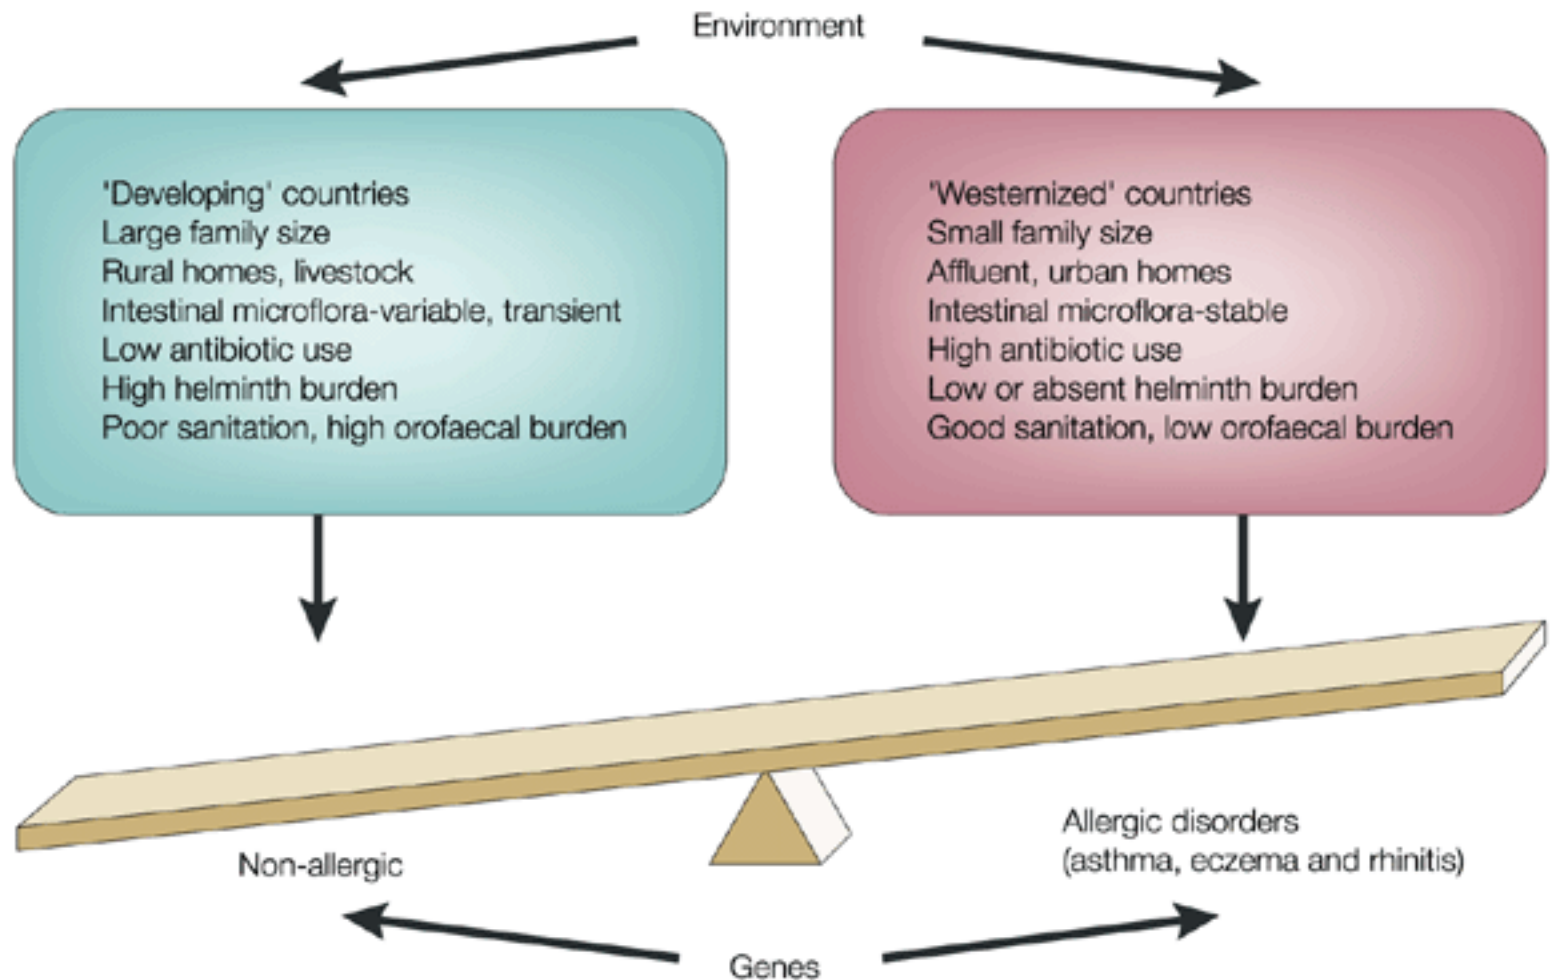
Environment

'Developing' countries
Large family size
Rural homes, livestock
Intestinal microflora-variable, transient
Low antibiotic use
High helminth burden
Poor sanitation, high orofaecal burden

'Westernized' countries
Small family size
Affluent, urban homes
Intestinal microflora-stable
High antibiotic use
Low or absent helminth burden
Good sanitation, low orofaecal burden

Non-allergic

Allergic disorders
(asthma, eczema and rhinitis)

Genes